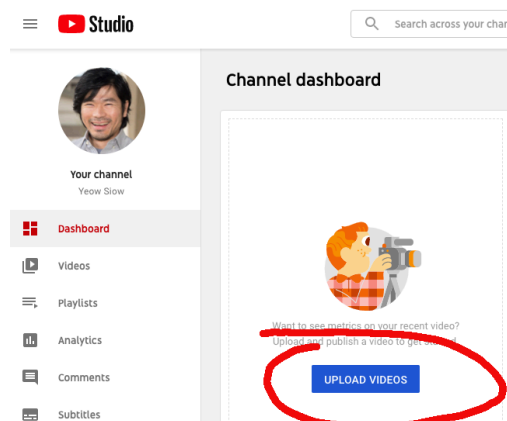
Studio

Search across your char

Your channel
Yeow Siow

Dashboard

Videos

Playlists

Analytics

Comments

Subtitles

Channel dashboard

Want to see metrics on your recent video?
Upload and publish a video to get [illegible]

UPLOAD VIDEOS